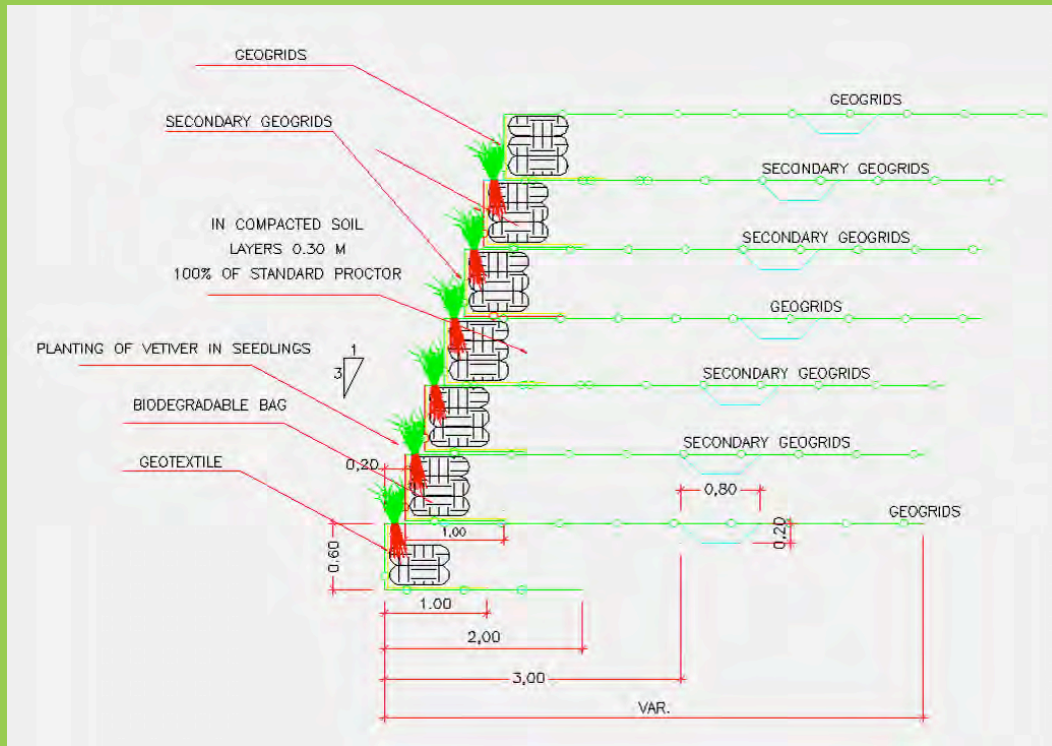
GEOGRIDS

SECONDARY GEOGRIDS

IN COMPACTED SOIL
LAYERS 0.30 M
100% OF STANDARD PROCTOR

PLANTING OF VETIVER IN SEEDLINGS

BIODEGRADABLE BAG

GEOTEXTILE

1
3

GEOGRIDS

SECONDARY GEOGRIDS

SECONDARY GEOGRIDS

GEOGRIDS

SECONDARY GEOGRIDS

SECONDARY GEOGRIDS

GEOGRIDS

0,20

1,00

0.60

0,80

0.20

1.00

2,00

3,00

VAR.